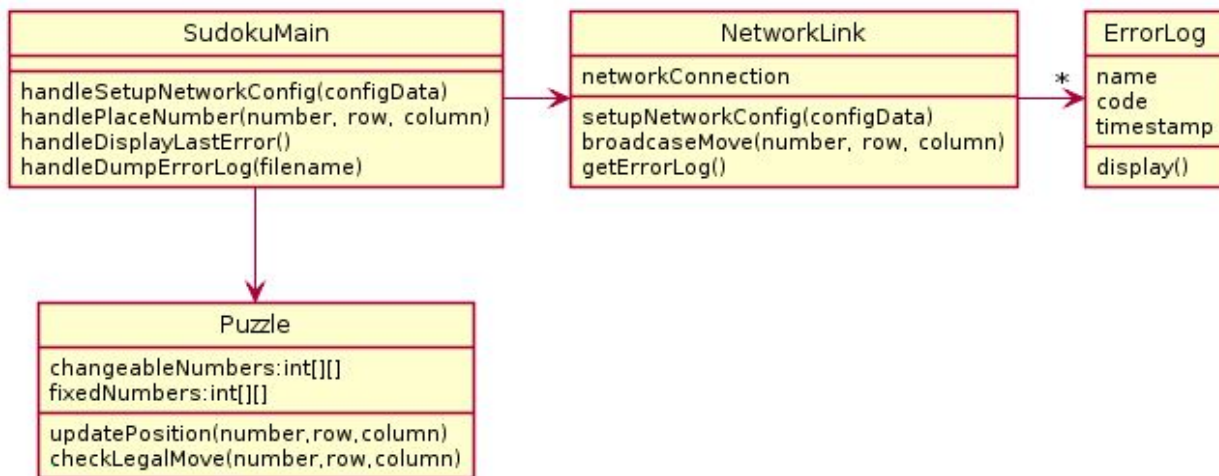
SudokuMain

handleSetupNetworkConfig(configData)
handlePlaceNumber(number, row, column)
handleDisplayLastError()
handleDumpErrorLog(filename)

NetworkLink

networkConnection

setupNetworkConfig(configData)
broadcaseMove(number, row, column)
getErrorLog()

*

ErrorLog

name
code
timestamp

display()

Puzzle

changeableNumbers:int[][]
fixedNumbers:int[][]

updatePosition(number,row,column)
checkLegalMove(number,row,column)